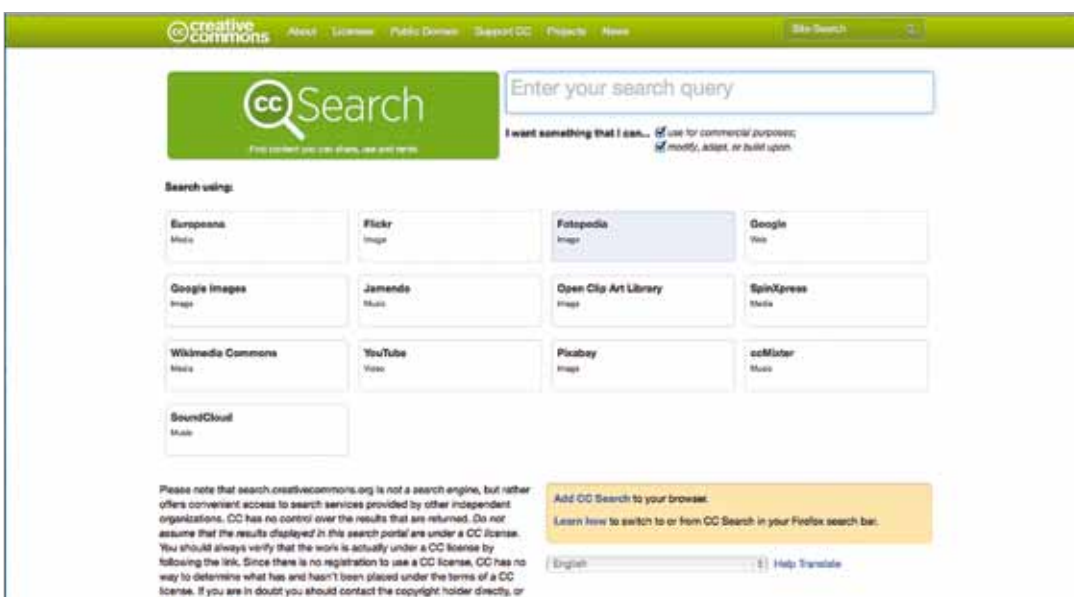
creative commons About Licenses Public Domain Support CC Projects News Site Search

Search

Find content you can share, use and remix

Enter your search query

I want something that I can... use for commercial purposes; modify, adapt, or build upon.

Search using:

Europeana
Media

Flickr
Image

Fotopedia
Image

Google
Web

Google Images
Image

Jamendo
Music

Open Clip Art Library
Image

SpinXpress
Media

Wikimedia Commons
Media

YouTube
Video

Pixabay
Image

ccMixter
Music

SoundCloud
Music

Please note that search.creativecommons.org is not a search engine, but rather offers convenient access to search services provided by other independent organizations. CC has no control over the results that are returned. Do not assume that the results displayed in this search portal are under a CC license. You should always verify that the work is actually under a CC license by following the link. Since there is no registration to use a CC license, CC has no way to determine what has and hasn't been placed under the terms of a CC license. If you are in doubt you should contact the copyright holder directly, or

Add CC Search to your browser.

Learn how to switch to or from CC Search in your Firefox search bar.

English

Help Translate